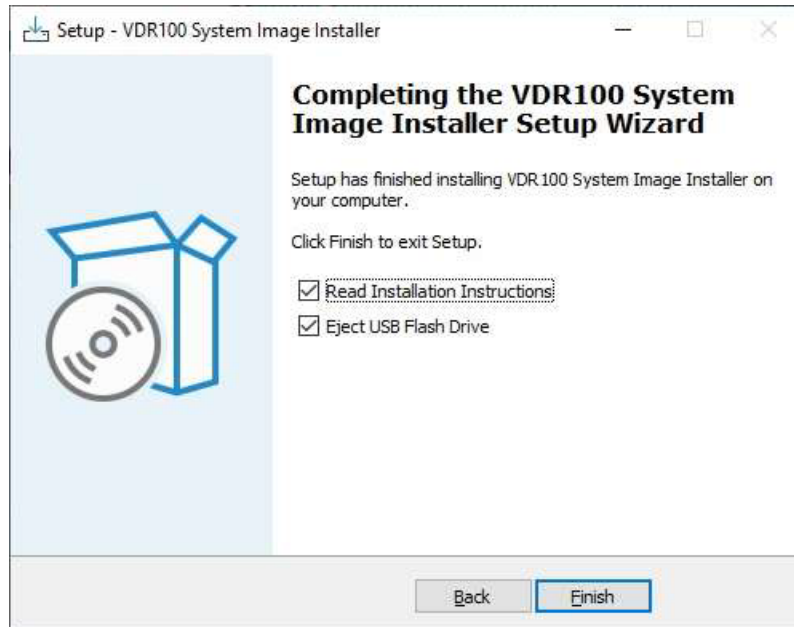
Setup - VDR100 System Image Installer

Completing the VDR100 System Image Installer Setup Wizard

Setup has finished installing VDR100 System Image Installer on your computer.

Click Finish to exit Setup.

☑ Read Installation Instructions
☑ Eject USB Flash Drive

Back Finish